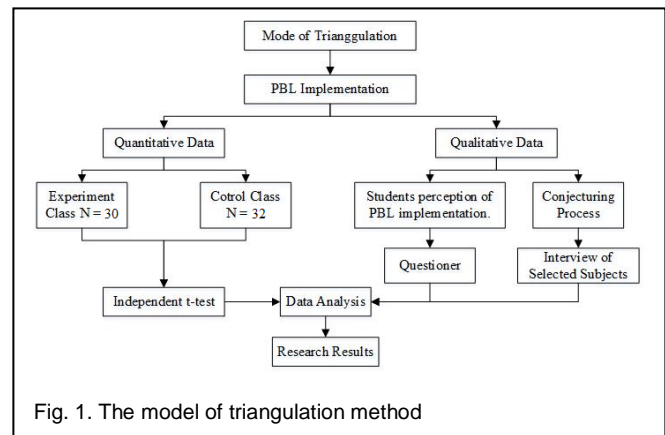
Mode of Trianggulation

PBL Implementation

Quantitative Data

Qualitative Data

Experiment Class N = 30

Cotrol Class N = 32

Students perception of PBL implementation.

Conjecturing Process

Questioner

Interview of Selected Subjects

Independent t-test

Data Analysis

Research Results

Fig. 1. The model of triangulation method